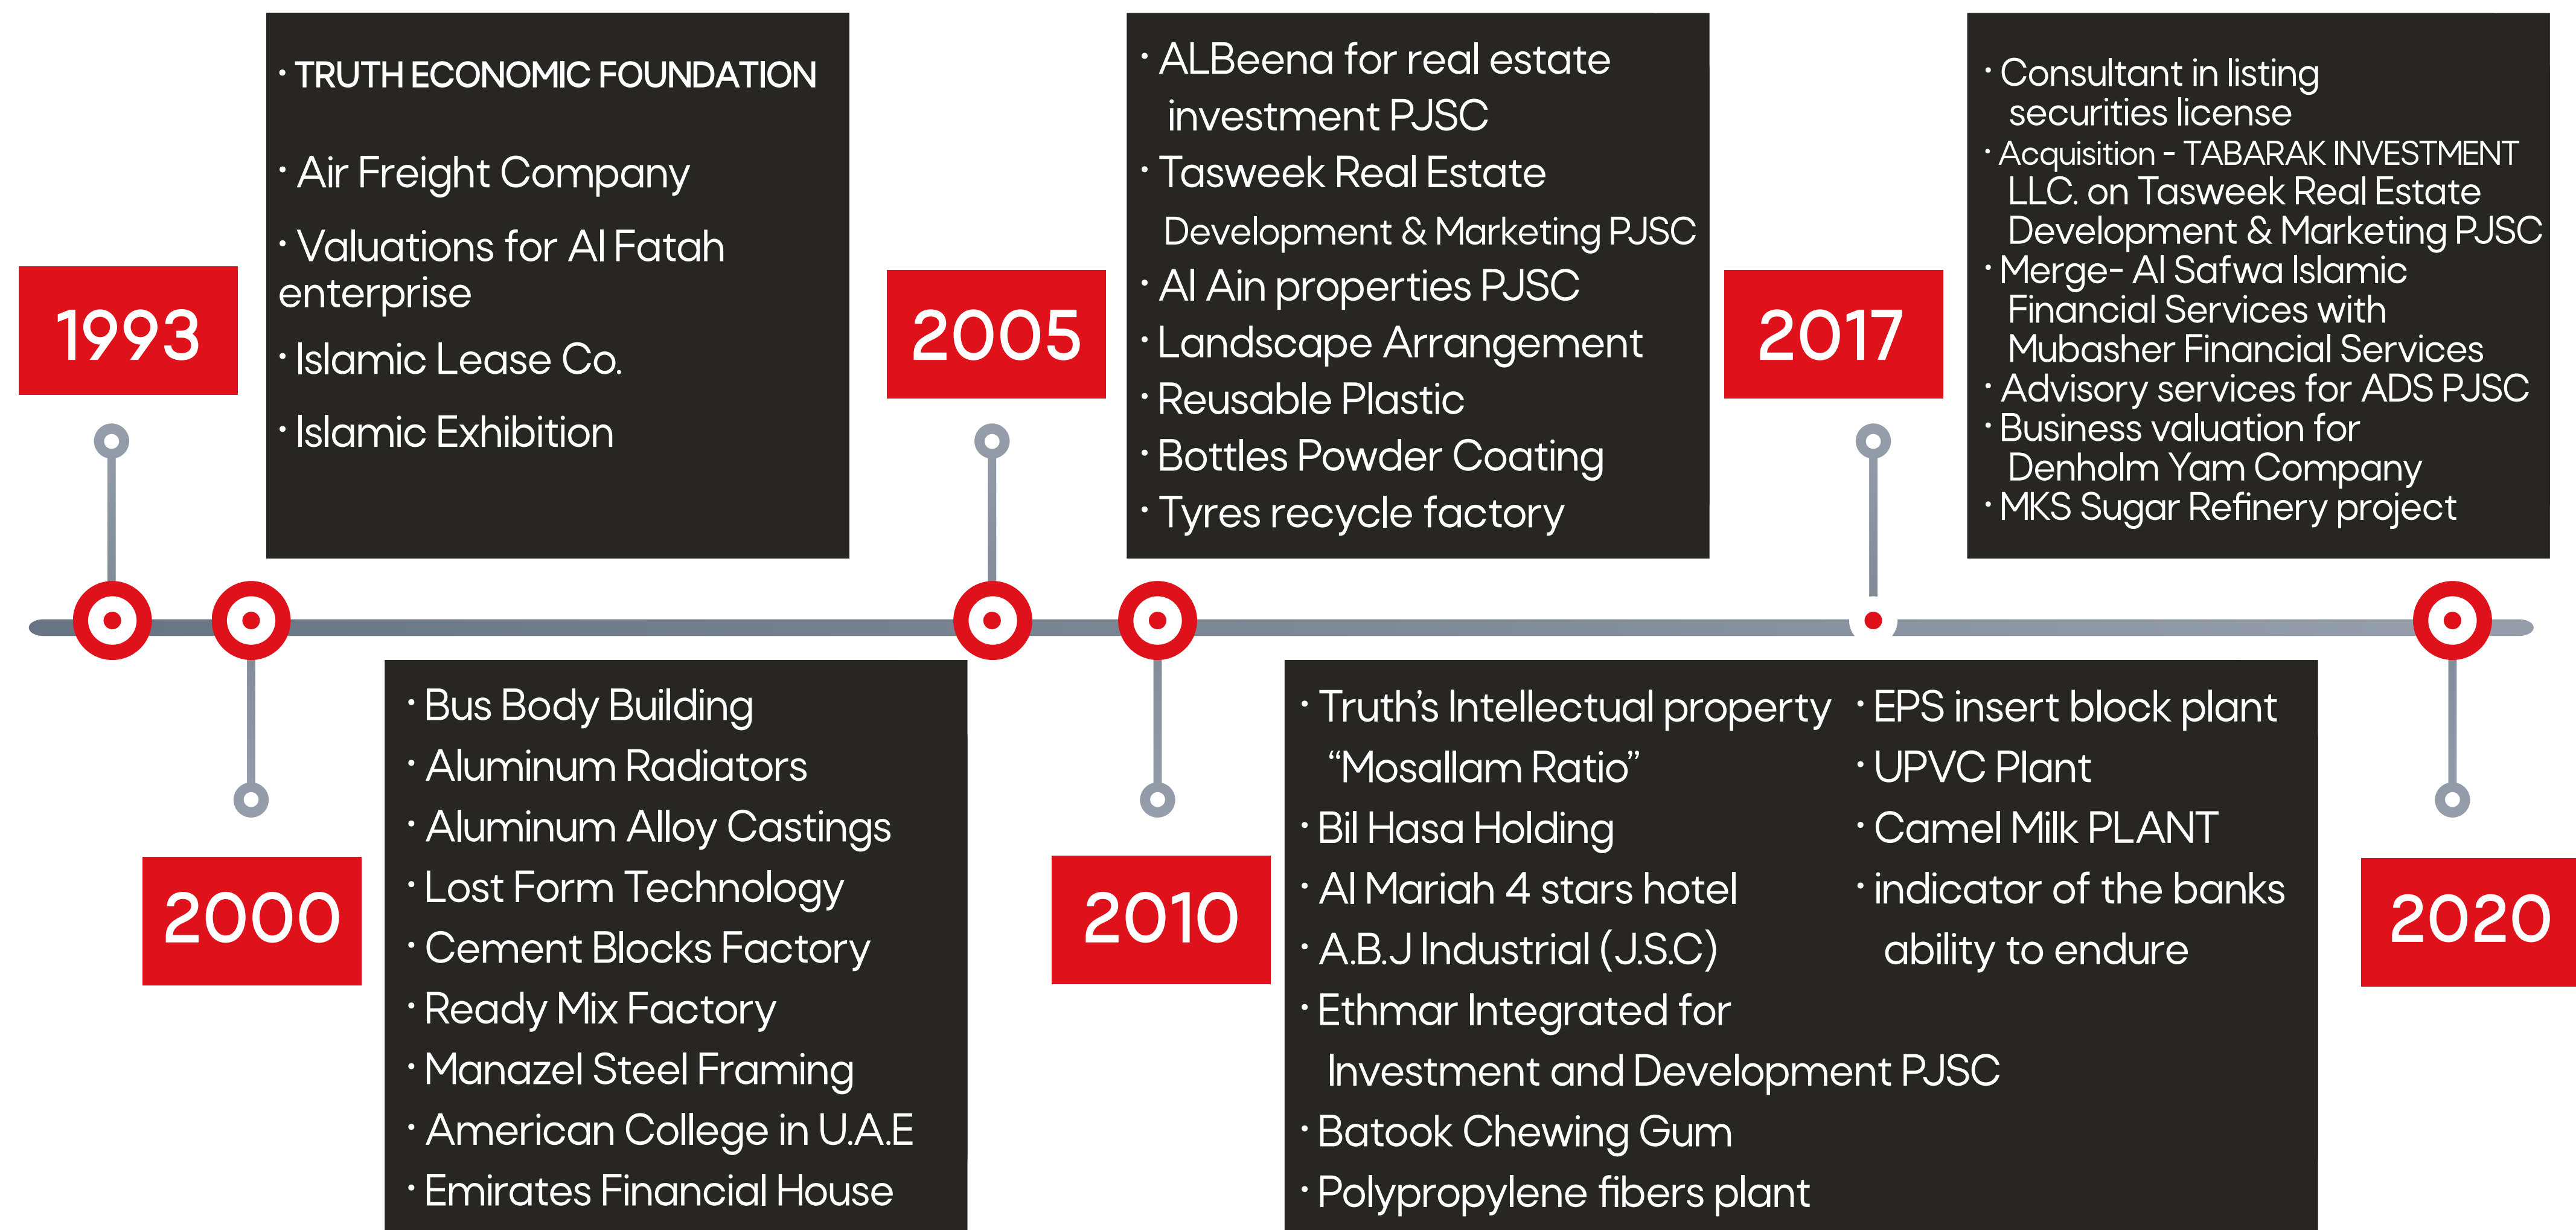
1993

· TRUTH ECONOMIC FOUNDATION

· Air Freight Company

· Valuations for Al Fatah enterprise

· Islamic Lease Co.

· Islamic Exhibition

2000

· Bus Body Building
· Aluminum Radiators
· Aluminum Alloy Castings
· Lost Form Technology
· Cement Blocks Factory
· Ready Mix Factory
· Manazel Steel Framing
· American College in U.A.E
· Emirates Financial House

2005

· ALBeena for real estate investment PJSC
· Tasweek Real Estate Development & Marketing PJSC
· Al Ain properties PJSC
· Landscape Arrangement
· Reusable Plastic
· Bottles Powder Coating
· Tyres recycle factory

2010

· Truth's Intellectual property "Mosallam Ratio"
· Bil Hasa Holding
· Al Mariah 4 stars hotel
· A.B.J Industrial (J.S.C)
· Ethmar Integrated for Investment and Development PJSC
· Batook Chewing Gum
· Polypropylene fibers plant
· EPS insert block plant
· UPVC Plant
· Camel Milk PLANT
· indicator of the banks ability to endure

2017

· Consultant in listing securities license
· Acquisition - TABARAK INVESTMENT LLC. on Tasweek Real Estate Development & Marketing PJSC
· Merge- Al Safwa Islamic Financial Services with Mubasher Financial Services
· Advisory services for ADS PJSC
· Business valuation for Denholm Yam Company
· MKS Sugar Refinery project

2020